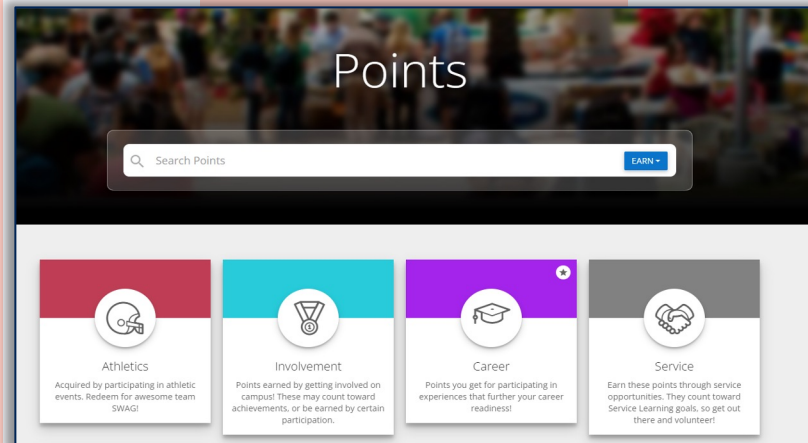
Points

Search Points

EARN

Athletics

Acquired by participating in athletic events. Redeem for awesome team SWAG!

Involvement

Points earned by getting involved on campus! These may count toward achievements, or be earned by certain participation.

Career

Points you get for participating in experiences that further your career readiness!

Service

Earn these points through service opportunities. They count toward Service Learning goals, so get out there and volunteer!